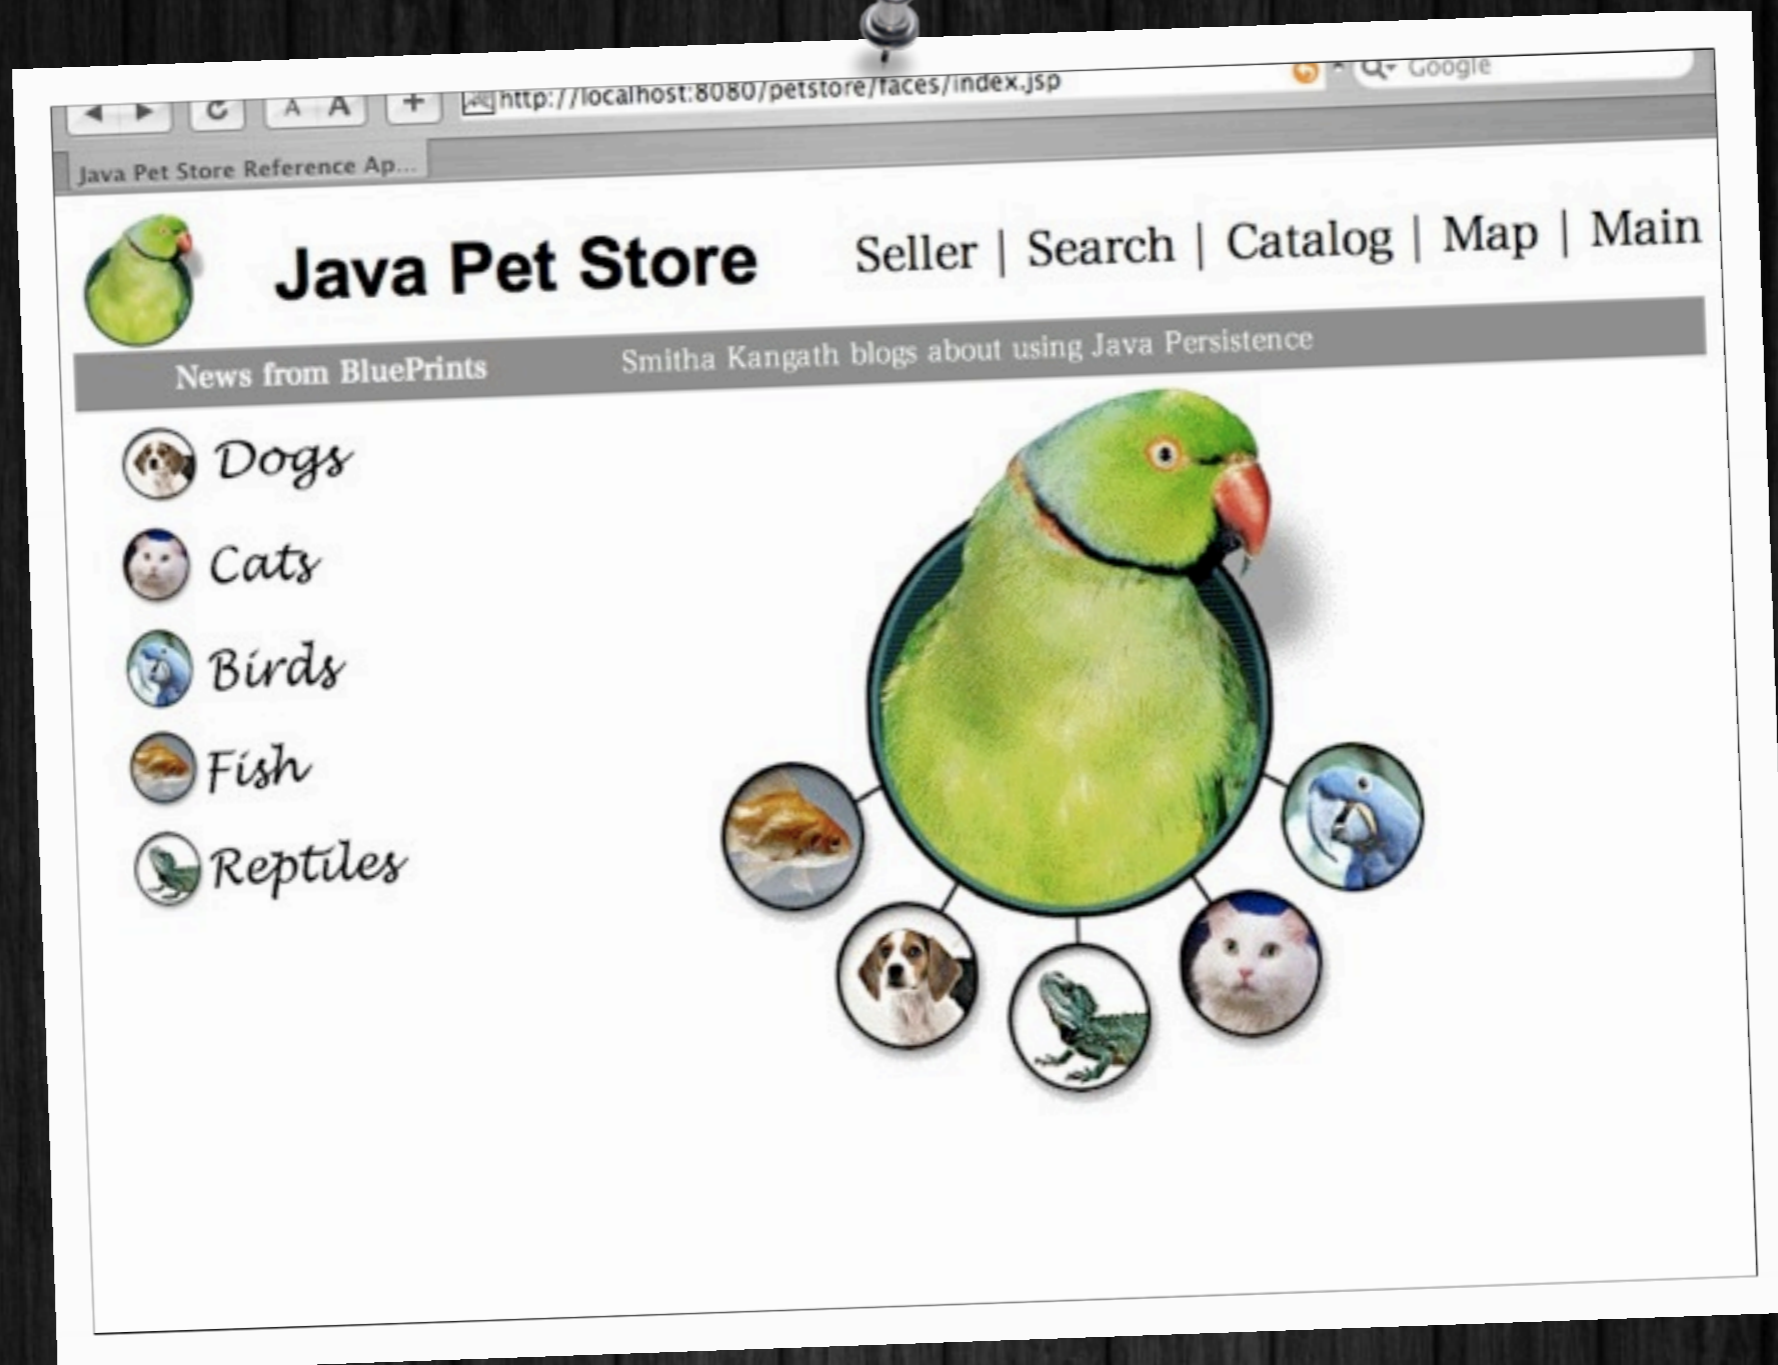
A A +
http://localhost:8080/petstore/faces/index.jsp
Google
Java Pet Store Reference Ap...

Java Pet Store

Seller | Search | Catalog | Map | Main

News from BluePrints

Smitha Kangath blogs about using Java Persistence

Dogs

Cats

Birds

Fish

Reptiles